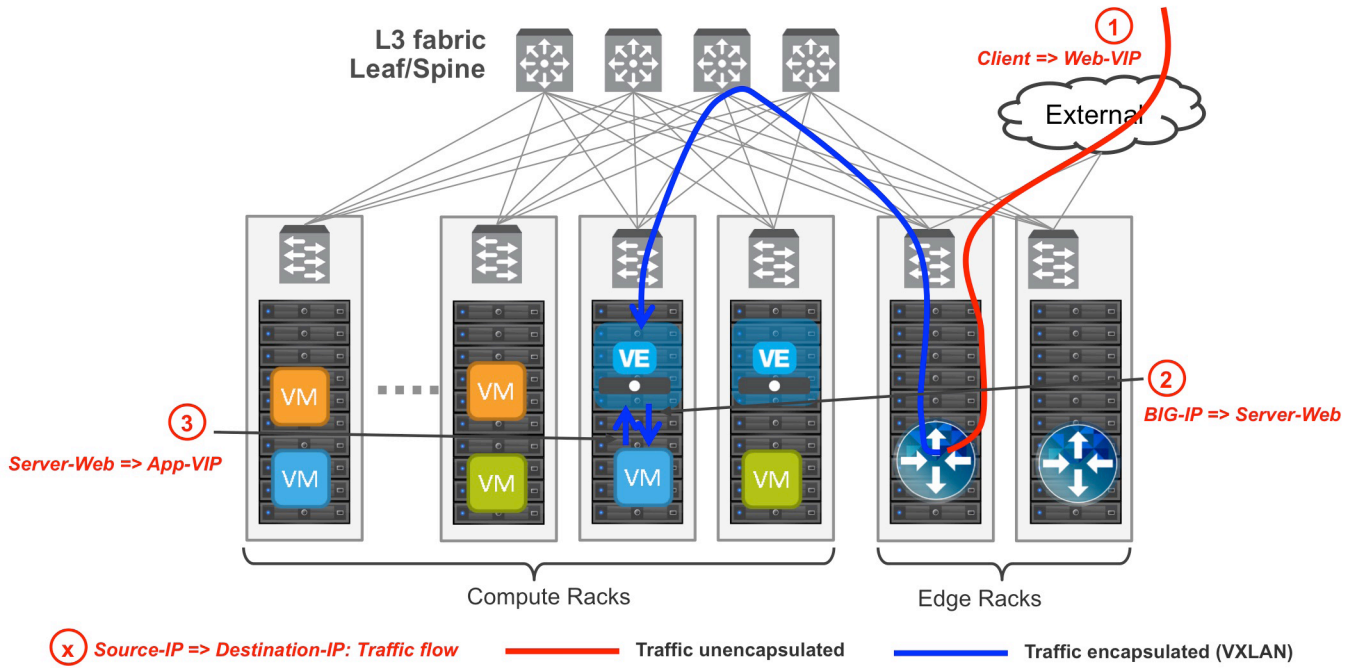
L3 fabric
Leaf/Spine

1
Client => Web-VIP

External

VE

VE

VM

VM

2
BIG-IP => Server-Web

3
Server-Web => App-VIP

VM

VM

VM

VM

Compute Racks

Edge Racks

x Source-IP => Destination-IP: Traffic flow

Traffic unencapsulated

Traffic encapsulated (VXLAN)